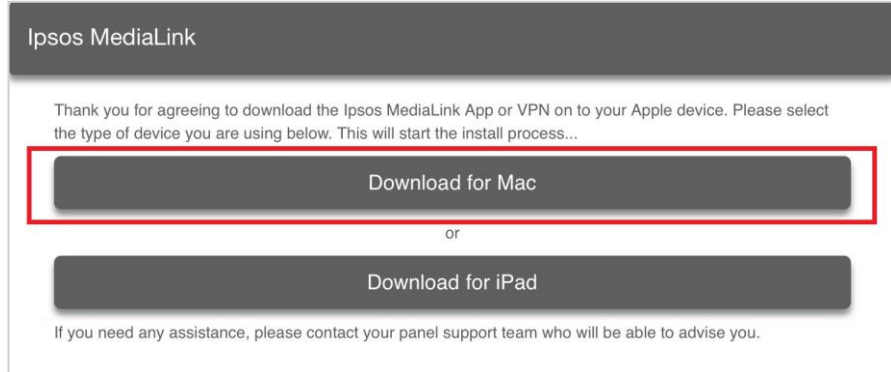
Ipsos MediaLink

Thank you for agreeing to download the Ipsos MediaLink App or VPN on to your Apple device. Please select the type of device you are using below. This will start the install process...

Download for Mac

or

Download for iPad

If you need any assistance, please contact your panel support team who will be able to advise you.